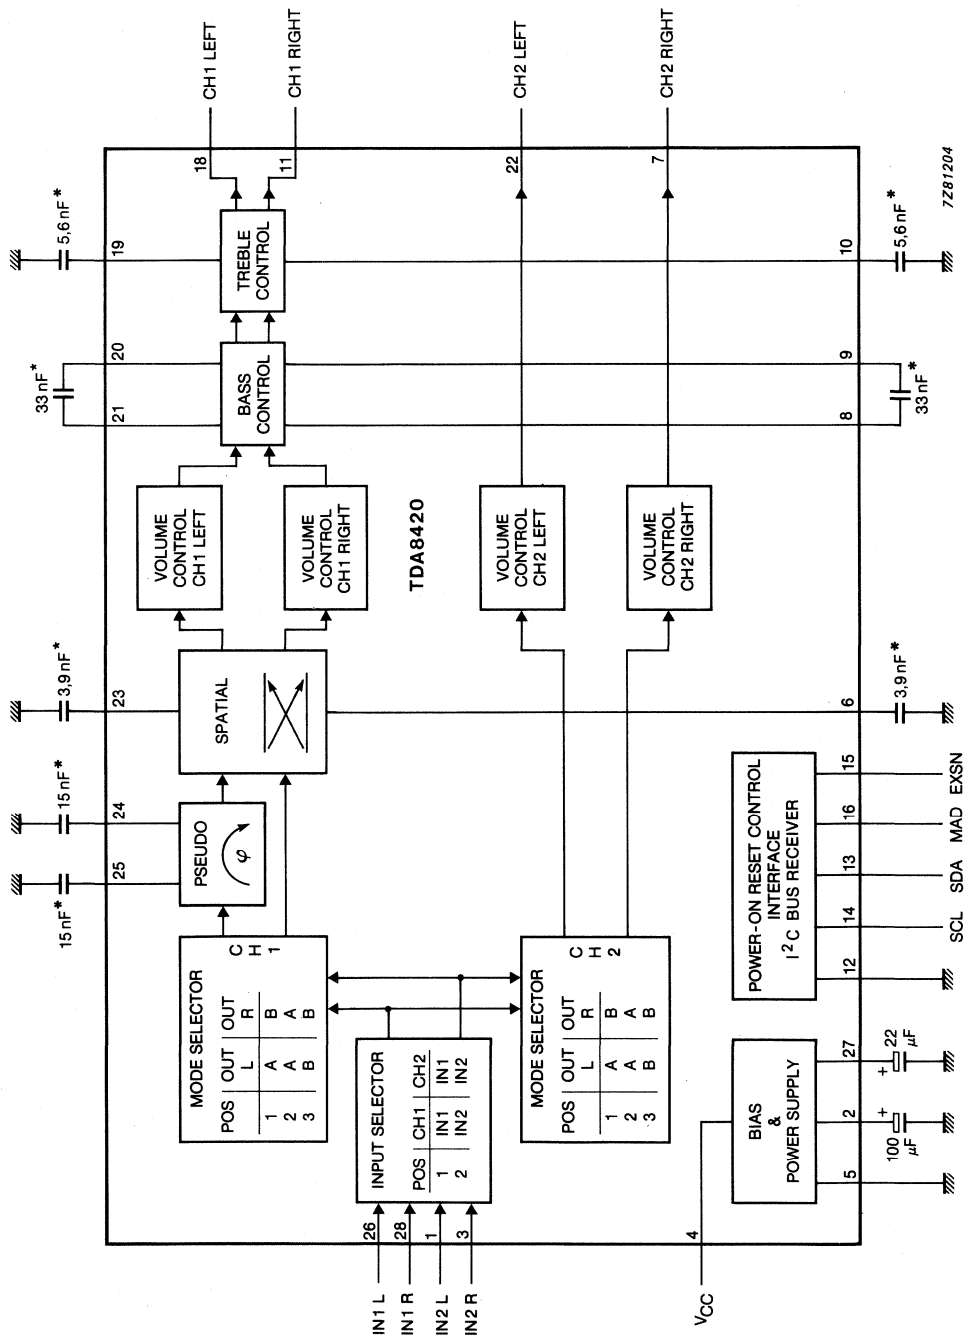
CH1 LEFT
CH1 RIGHT
CH2 LEFT
CH2 RIGHT

7Z81204

18
11
22
7

5,6 nF*
19
TREBLE CONTROL
10
5,6 nF*

33 nF*
20
21
BASS CONTROL
9
8
33 nF*

VOLUME CONTROL CH1 LEFT
VOLUME CONTROL CH1 RIGHT
VOLUME CONTROL CH2 LEFT
VOLUME CONTROL CH2 RIGHT

TDA8420

3,9 nF*
23
SPATIAL
6
3,9 nF*

15 nF*
24
15 nF*
25
PSEUDO
$\varphi$

POWER-ON RESET CONTROL INTERFACE
$I^2C$ BUS RECEIVER
15
16
13
14
12
EXSN
MAD
SDA
SCL

MODE SELECTOR
CH1

| POS | OUT L | OUT R |
|---|---|---|
| 1 | A | B |
| 2 | A | A |
| 3 | B | B |

INPUT SELECTOR

| POS | CH1 | CH2 |
|---|---|---|
| 1 | IN1 | IN1 |
| 2 | IN2 | IN2 |

MODE SELECTOR
CH2

| POS | OUT L | OUT R |
|---|---|---|
| 1 | A | B |
| 2 | A | A |
| 3 | B | B |

BIAS & POWER SUPPLY
27
2
5
22 $\mu$F
100 $\mu$F

26
28
1
3
4
IN1 L
IN1 R
IN2 L
IN2 R
$V_{CC}$